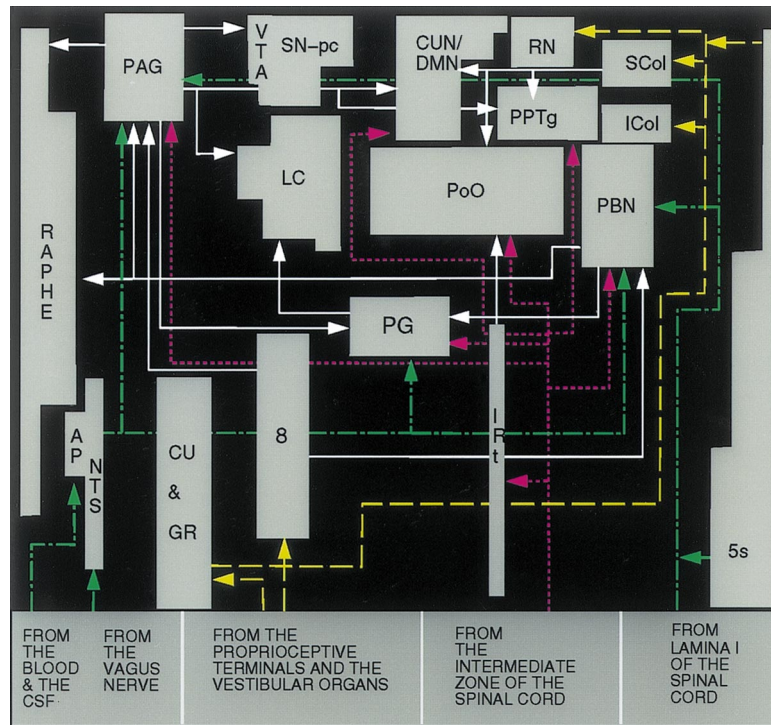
PAG

V T A

SN–pc

CUN/ DMN

RN

SCol

PPTg

ICol

LC

PoO

PBN

R A P H E

PG

8

I R t

A P

N T S

CU & GR

5s

FROM THE BLOOD & THE CSF

FROM THE VAGUS NERVE

FROM THE PROPRIOCEPTIVE TERMINALS AND THE VESTIBULAR ORGANS

FROM THE INTERMEDIATE ZONE OF THE SPINAL CORD

FROM LAMINA I OF THE SPINAL CORD